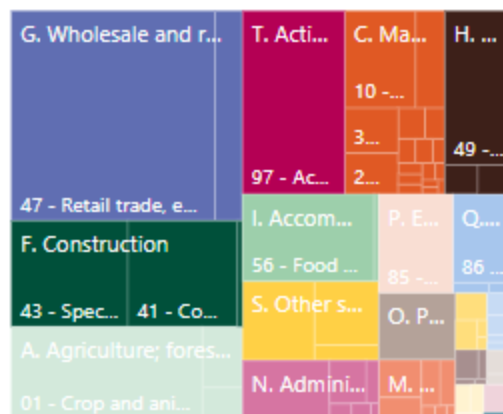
G. Wholesale and r...

47 - Retail trade, e...

T. Acti...

97 - Ac...

C. Ma...

10 -...

3...

2...

H. ...

49 -...

F. Construction

43 - Spec...

41 - Co...

I. Accom...

56 - Food ...

P. E...

85 -...

Q...

86 ...

S. Other s...

O. P...

A. Agriculture; fores...

01 - Crop and ani...

N. Admini...

M. ...